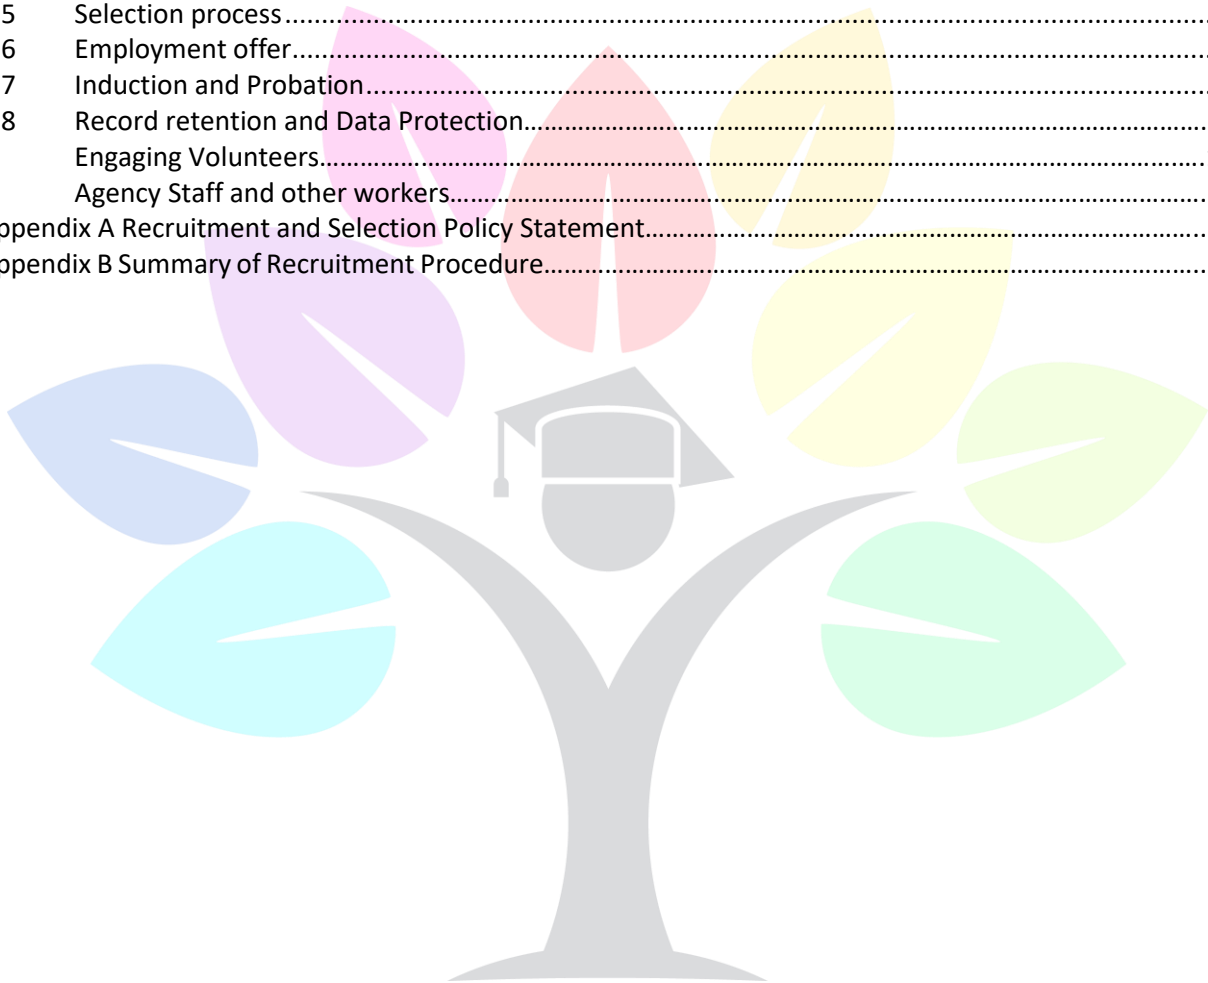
5 Selection process..........
6 Employment offer..........
7 Induction and Probation..........
8 Record retention and Data Protection..........
Engaging Volunteers..........
Agency Staff and other workers..........
ppendix A Recruitment and Selection Policy Statement..........
ppendix B Summary of Recruitment Procedure..........